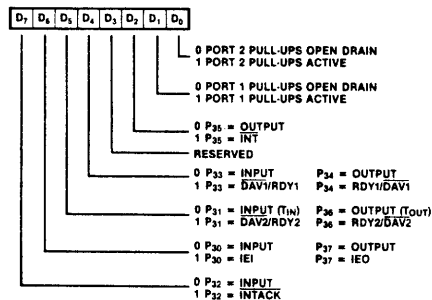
| $D_7$ | $D_6$ | $D_5$ | $D_4$ | $D_3$ | $D_2$ | $D_1$ | $D_0$ |
|---|---|---|---|---|---|---|---|

0 PORT 2 PULL-UPS OPEN DRAIN
1 PORT 2 PULL-UPS ACTIVE

0 PORT 1 PULL-UPS OPEN DRAIN
1 PORT 1 PULL-UPS ACTIVE

0 $P_{35}$ = $\underline{\text{OUTPUT}}$
1 $P_{35}$ = $\overline{\text{INT}}$

RESERVED

0 $P_{33}$ = $\underline{\text{INPUT}}$ $P_{34}$ = $\underline{\text{OUTPUT}}$
1 $P_{33}$ = $\overline{\text{DAV1}}$/RDY1 $P_{34}$ = RDY1/$\overline{\text{DAV1}}$

0 $P_{31}$ = $\underline{\text{INPUT}}$ ($T_{IN}$) $P_{36}$ = $\underline{\text{OUTPUT}}$ ($T_{OUT}$)
1 $P_{31}$ = $\overline{\text{DAV2}}$/RDY2 $P_{36}$ = RDY2/$\overline{\text{DAV2}}$

0 $P_{30}$ = INPUT $P_{37}$ = OUTPUT
1 $P_{30}$ = IEI $P_{37}$ = IEO

0 $P_{32}$ = $\underline{\text{INPUT}}$
1 $P_{32}$ = $\overline{\text{INTACK}}$